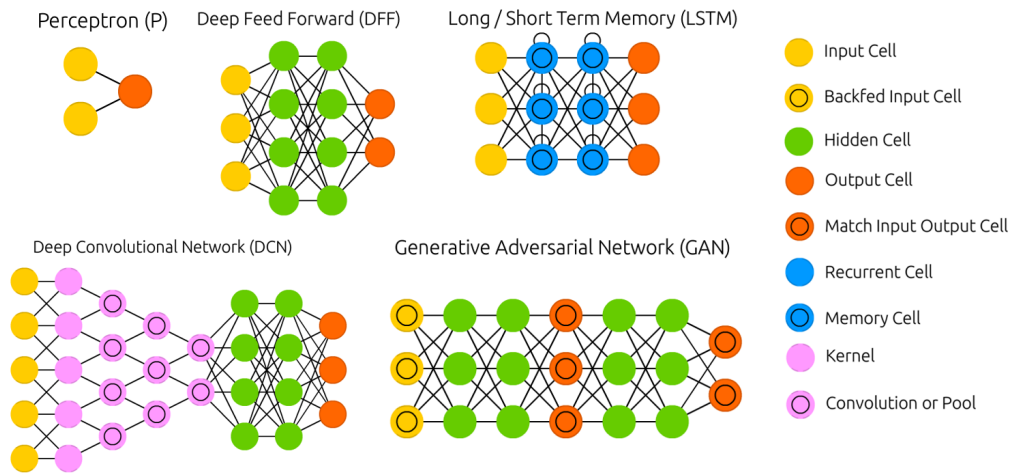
Perceptron (P)

Deep Feed Forward (DFF)

Long / Short Term Memory (LSTM)

Deep Convolutional Network (DCN)

Generative Adversarial Network (GAN)

Input Cell

Backfed Input Cell

Hidden Cell

Output Cell

Match Input Output Cell

Recurrent Cell

Memory Cell

Kernel

Convolution or Pool